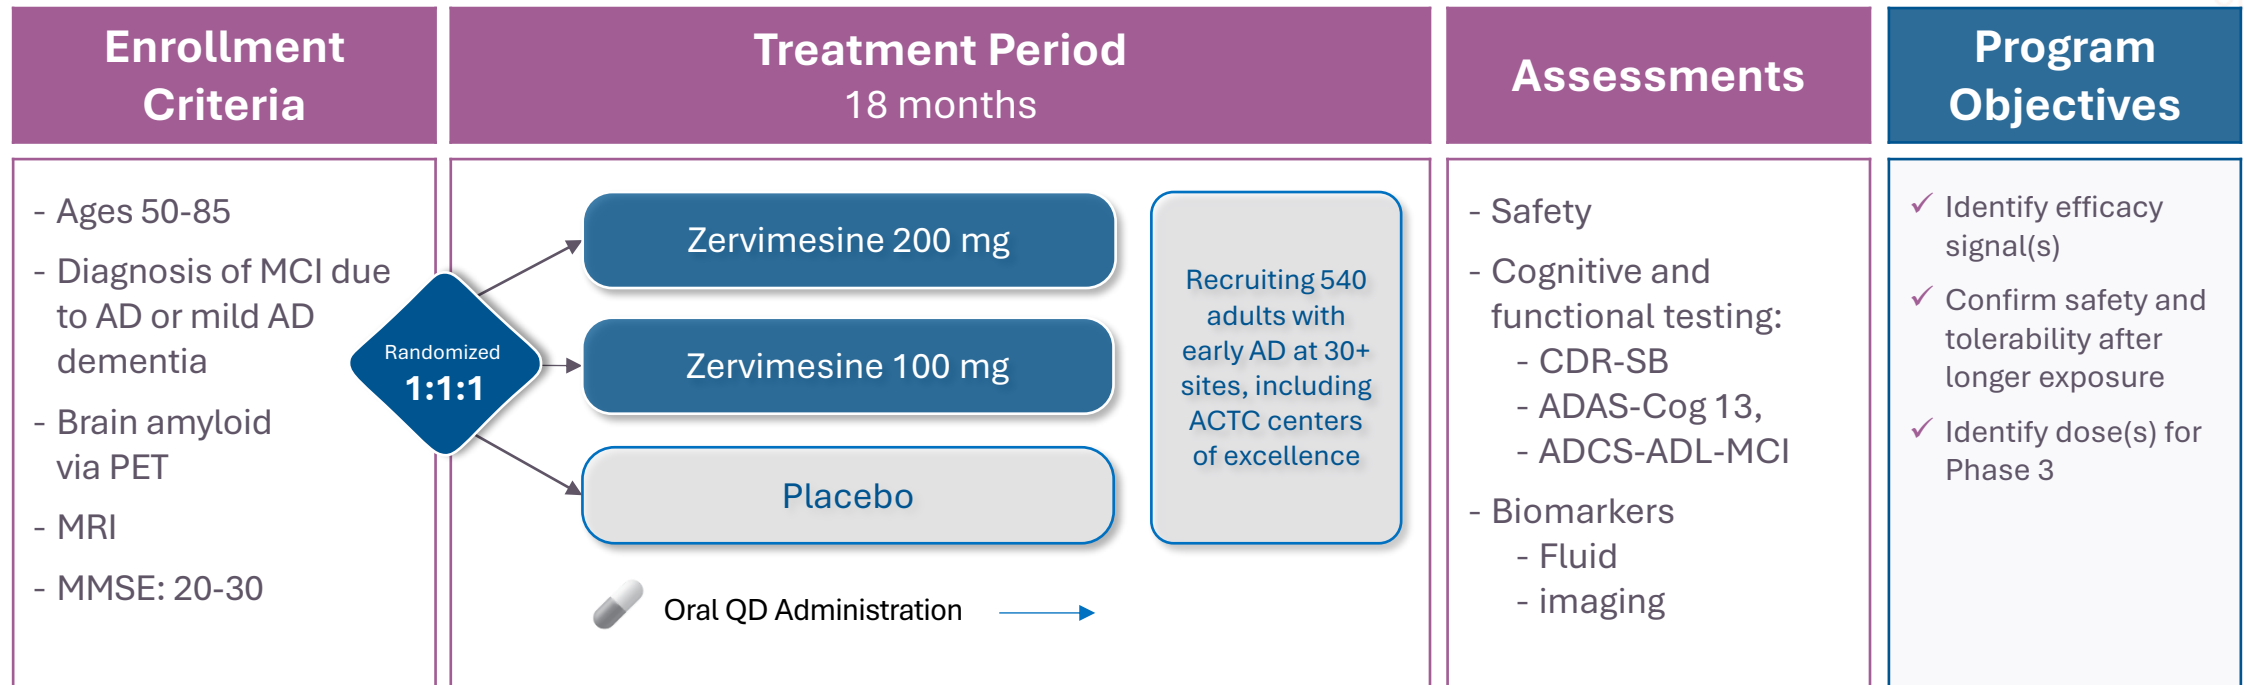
Enrollment Criteria

- Ages 50-85
- Diagnosis of MCI due to AD or mild AD dementia
- Brain amyloid via PET
- MRI
- MMSE: 20-30

Treatment Period
18 months

Randomized
1:1:1

Zervimesine 200 mg

Zervimesine 100 mg

Placebo

Recruiting 540 adults with early AD at 30+ sites, including ACTC centers of excellence

Oral QD Administration

Assessments

- Safety
- Cognitive and functional testing:
  - CDR-SB
  - ADAS-Cog 13,
  - ADCS-ADL-MCI
- Biomarkers
  - Fluid
  - imaging

Program Objectives

✓ Identify efficacy signal(s)
✓ Confirm safety and tolerability after longer exposure
✓ Identify dose(s) for Phase 3